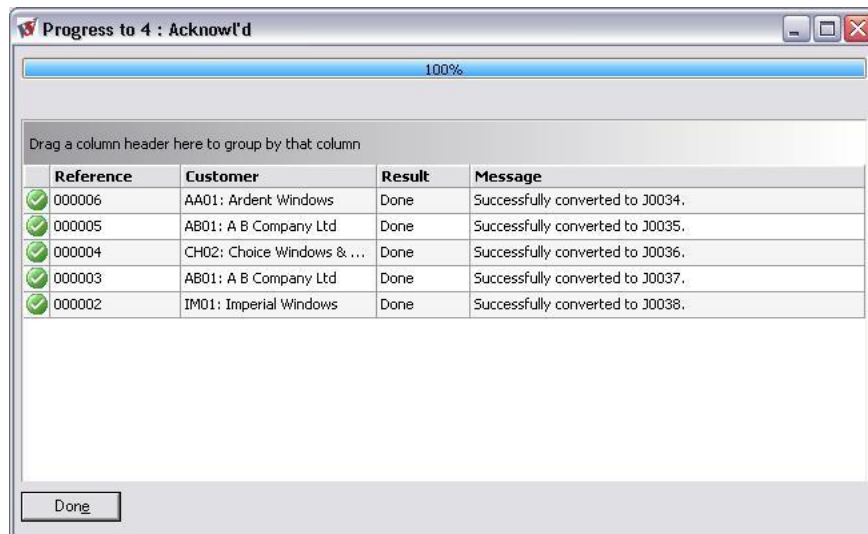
Progress to 4 : Acknowl'd

100%

Drag a column header here to group by that column

| Reference | Customer | Result | Message |
|---|---|---|---|
| 000006 | AA01: Ardent Windows | Done | Successfully converted to J0034. |
| 000005 | AB01: A B Company Ltd | Done | Successfully converted to J0035. |
| 000004 | CH02: Choice Windows & ... | Done | Successfully converted to J0036. |
| 000003 | AB01: A B Company Ltd | Done | Successfully converted to J0037. |
| 000002 | IM01: Imperial Windows | Done | Successfully converted to J0038. |

Done